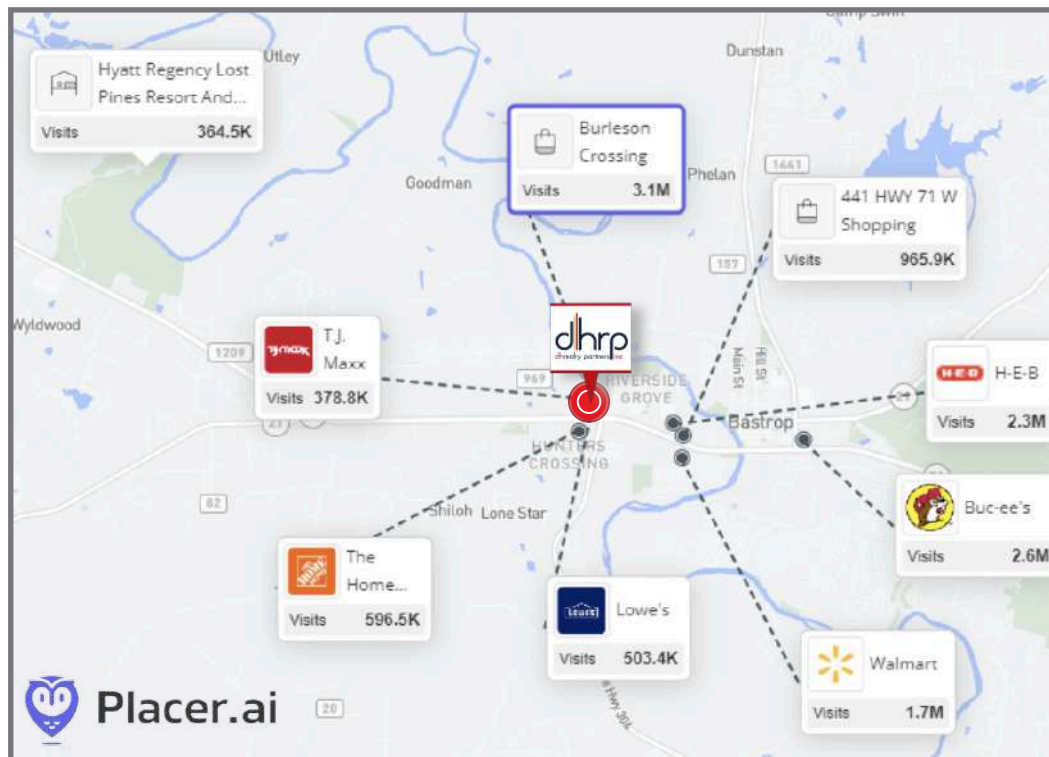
Utley

Hyatt Regency Lost Pines Resort And...
Visits 364.5K

Dunstan

Burleson Crossing
Visits 3.1M

Phelan

1441

Goodman

441 HWY 71 W Shopping
Visits 965.9K

157

Wyldwood

1209

T.J. Maxx
Visits 378.8K

dhrp
dhrealty partners inc

969

RIVERSIDE GROVE

Main St

Hill St

H-E-B
Visits 2.3M

21

Bastrop

HUNTERS CROSSING

82

Buc-ee's
Visits 2.6M

Shiloh Lone Star

The Home...
Visits 596.5K

Lowe's
Visits 503.4K

Walmart
Visits 1.7M

Placer.ai

20

Hwy 304